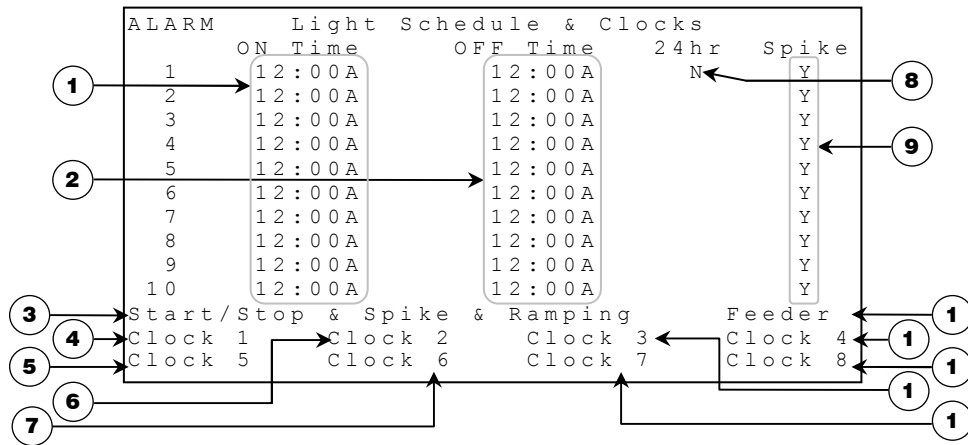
ALARM Light Schedule & Clocks

| | ON Time | OFF Time | 24hr | Spike |
|---|---|---|---|---|
| 1 | 12:00A | 12:00A | N | Y |
| 2 | 12:00A | 12:00A | | Y |
| 3 | 12:00A | 12:00A | | Y |
| 4 | 12:00A | 12:00A | | Y |
| 5 | 12:00A | 12:00A | | Y |
| 6 | 12:00A | 12:00A | | Y |
| 7 | 12:00A | 12:00A | | Y |
| 8 | 12:00A | 12:00A | | Y |
| 9 | 12:00A | 12:00A | | Y |
| 10 | 12:00A | 12:00A | | Y |

Start/Stop & Spike & Ramping Feeder
Clock 1 Clock 2 Clock 3 Clock 4
Clock 5 Clock 6 Clock 7 Clock 8

1
2
3
4
5
6
7
8
9
1
1
1
1
1